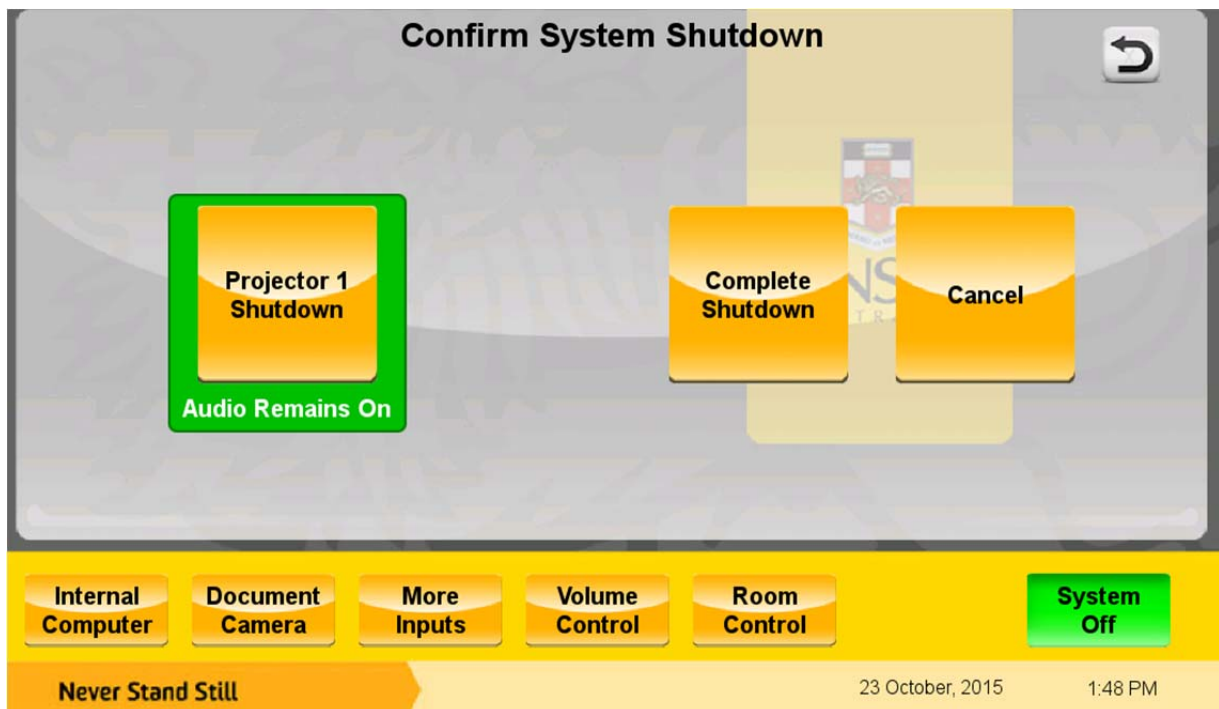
Confirm System Shutdown

Projector 1 Shutdown

Audio Remains On

Complete Shutdown

Cancel

Internal Computer

Document Camera

More Inputs

Volume Control

Room Control

System Off

Never Stand Still

23 October, 2015

1:48 PM